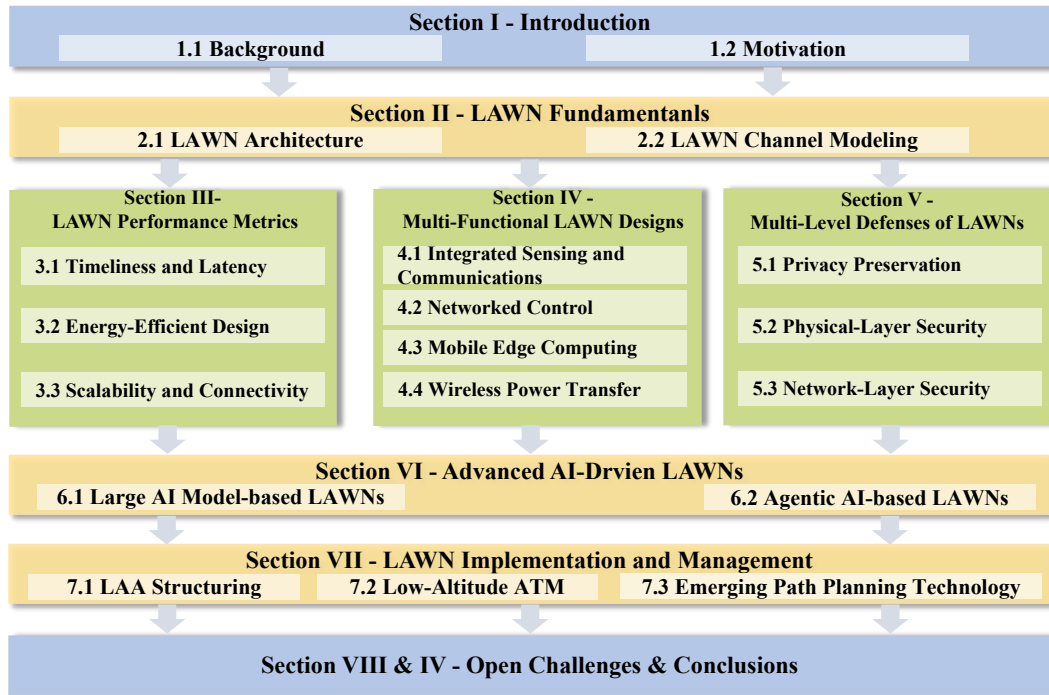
Section I - Introduction

1.1 Background

1.2 Motivation

Section II - LAWN Fundamentanls

2.1 LAWN Architecture

2.2 LAWN Channel Modeling

Section III-
LAWN Performance Metrics

3.1 Timeliness and Latency

3.2 Energy-Efficient Design

3.3 Scalability and Connectivity

Section IV -
Multi-Functional LAWN Designs

4.1 Integrated Sensing and Communications

4.2 Networked Control

4.3 Mobile Edge Computing

4.4 Wireless Power Transfer

Section V -
Multi-Level Defenses of LAWNs

5.1 Privacy Preservation

5.2 Physical-Layer Security

5.3 Network-Layer Security

Section VI - Advanced AI-Drvien LAWNs

6.1 Large AI Model-based LAWNs

6.2 Agentic AI-based LAWNs

Section VII - LAWN Implementation and Management

7.1 LAA Structuring

7.2 Low-Altitude ATM

7.3 Emerging Path Planning Technology

Section VIII & IV - Open Challenges & Conclusions